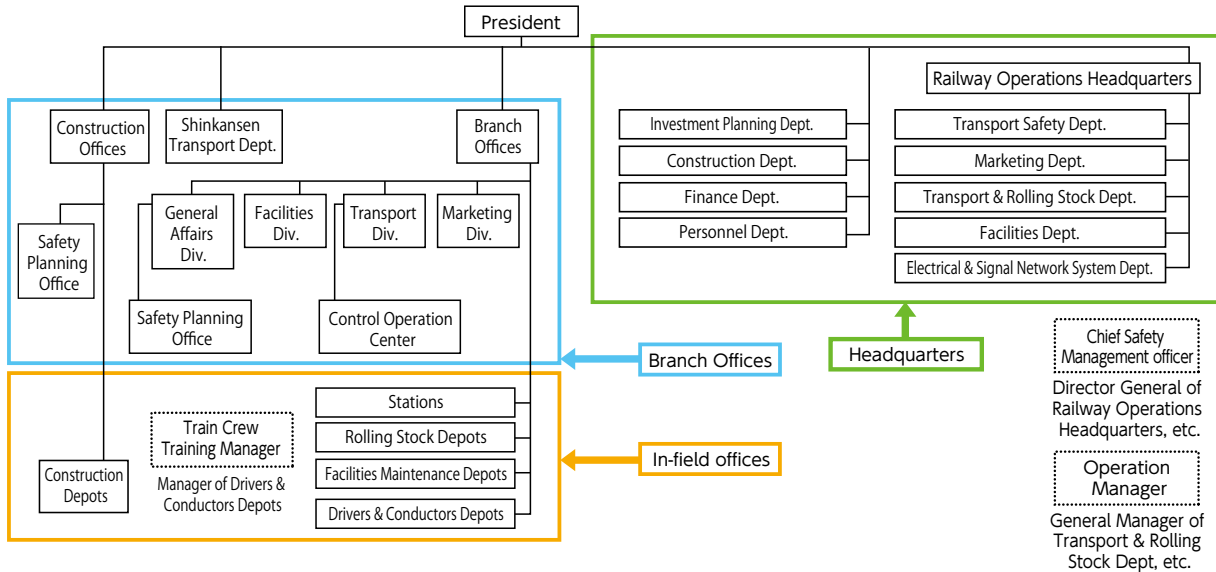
President

Construction Offices

Shinkansen Transport Dept.

Branch Offices

Safety Planning Office

General Affairs Div.

Facilities Div.

Transport Div.

Marketing Div.

Safety Planning Office

Control Operation Center

Investment Planning Dept.

Construction Dept.

Finance Dept.

Personnel Dept.

Railway Operations Headquarters

Transport Safety Dept.

Marketing Dept.

Transport & Rolling Stock Dept.

Facilities Dept.

Electrical & Signal Network System Dept.

Branch Offices

Headquarters

Chief Safety Management officer

Director General of Railway Operations Headquarters, etc.

Stations

Rolling Stock Depots

Facilities Maintenance Depots

Drivers & Conductors Depots

Train Crew Training Manager

Manager of Drivers & Conductors Depots

Construction Depots

In-field offices

Operation Manager

General Manager of Transport & Rolling Stock Dept, etc.